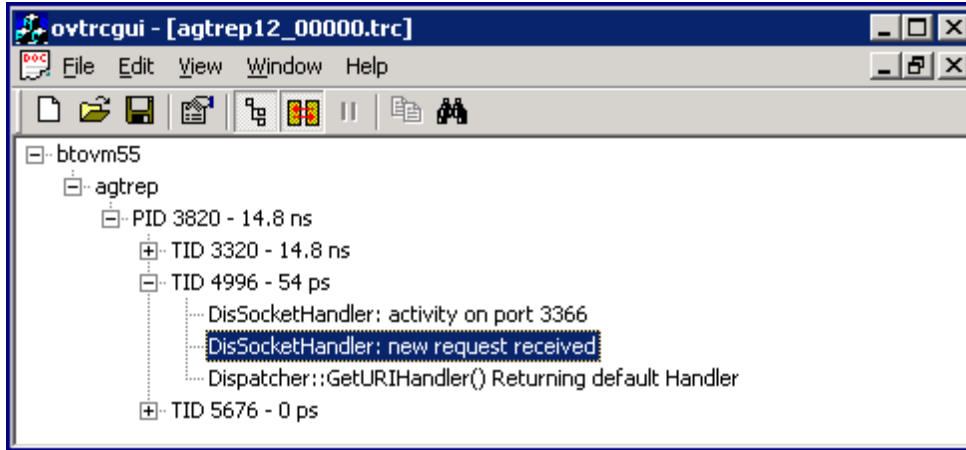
ovtrcgui - [agtrep12_00000.trc]

File Edit View Window Help

btovm55
agtrep
PID 3820 - 14.8 ns
TID 3320 - 14.8 ns
TID 4996 - 54 ps
DisSocketHandler: activity on port 3366
DisSocketHandler: new request received
Dispatcher::GetURIHandler() Returning default Handler
TID 5676 - 0 ps